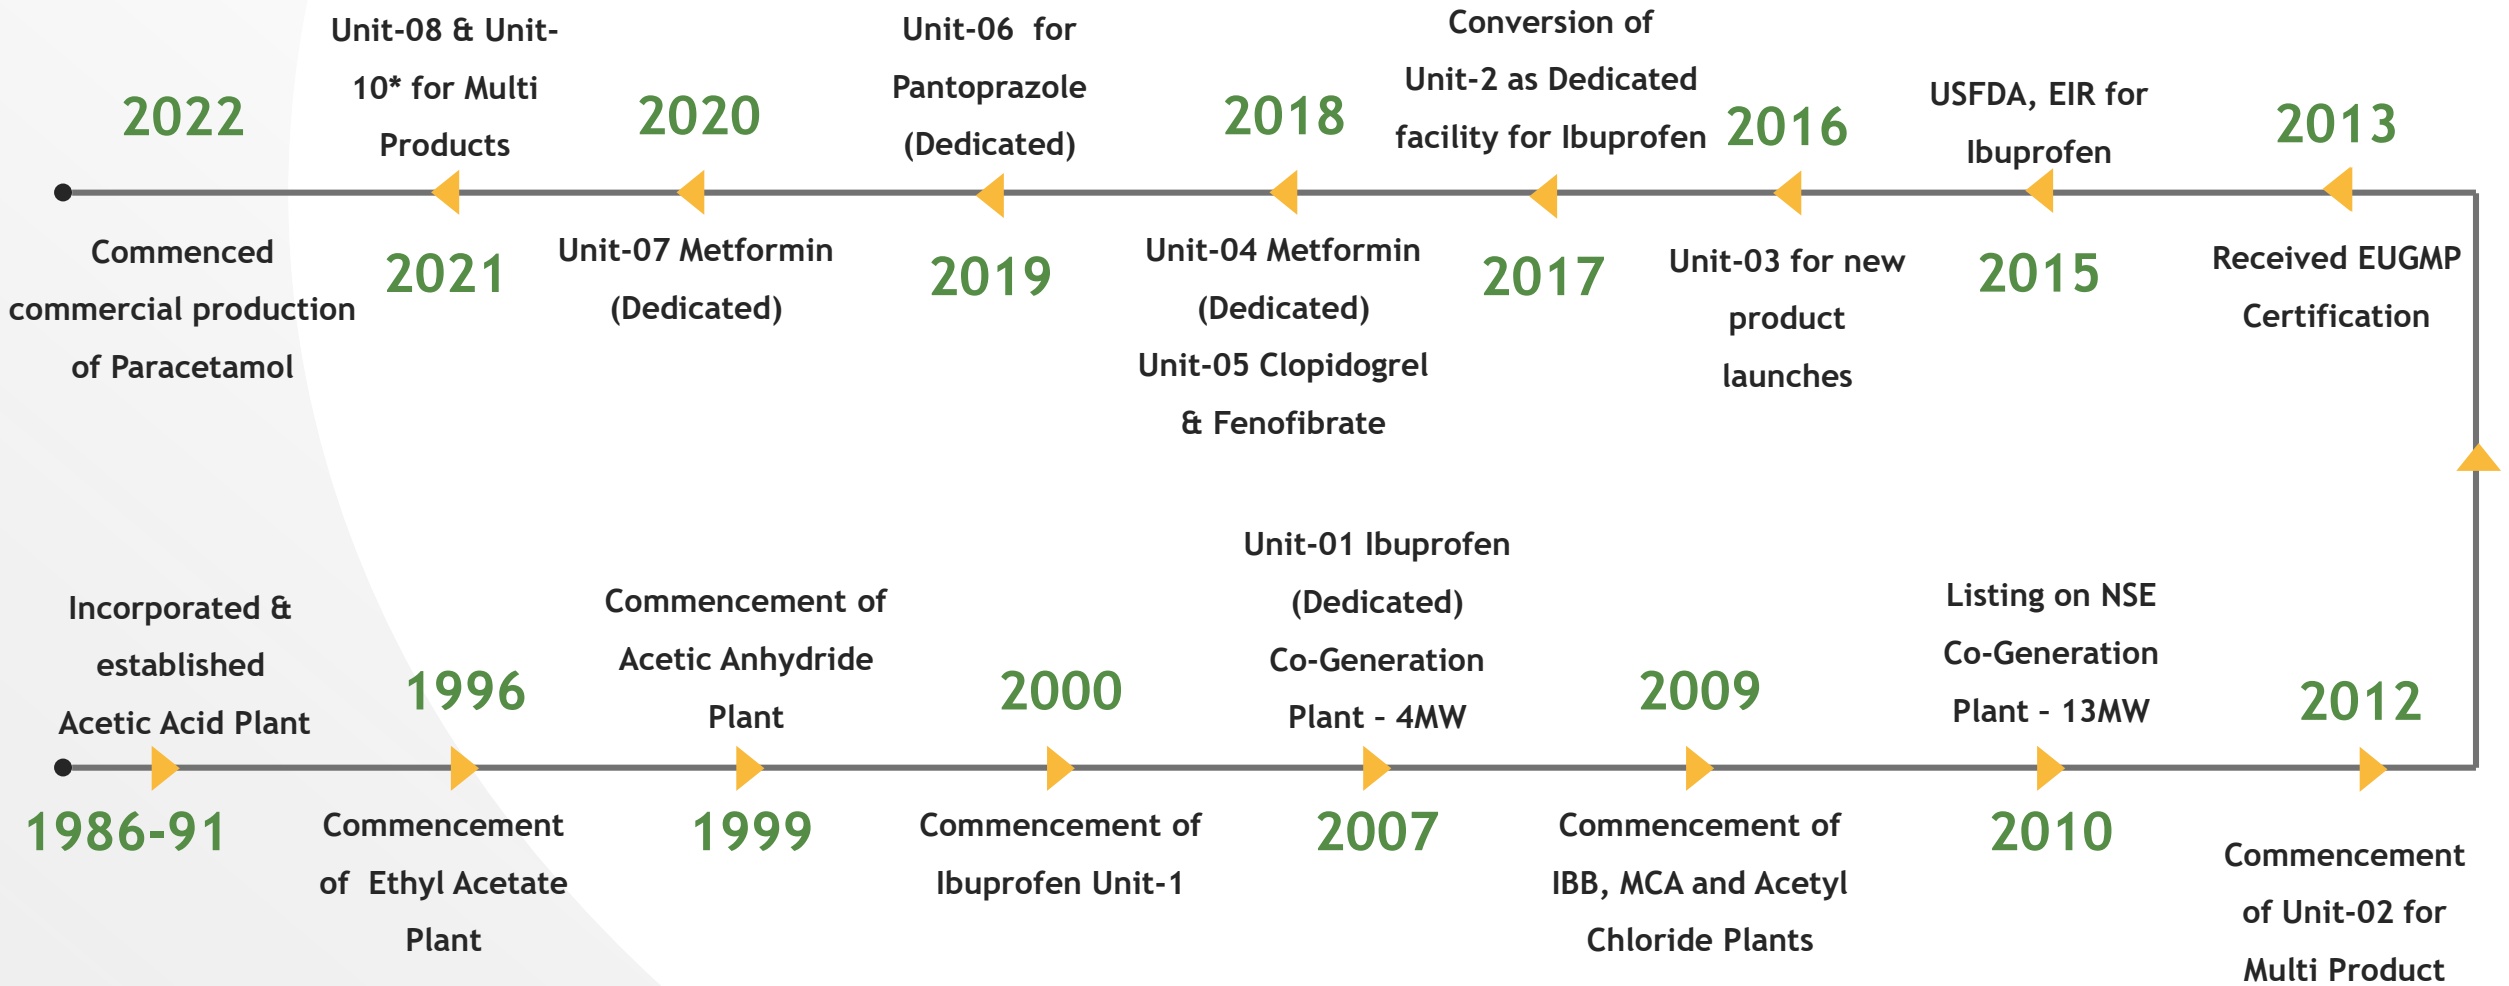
2022

Commenced commercial production of Paracetamol

Unit-08 & Unit-10* for Multi Products

2021

2020

Unit-07 Metformin (Dedicated)

Unit-06 for Pantoprazole (Dedicated)

2019

2018

Unit-04 Metformin (Dedicated) Unit-05 Clopidogrel & Fenofibrate

Conversion of Unit-2 as Dedicated facility for Ibuprofen

2017

2016

Unit-03 for new product launches

USFDA, EIR for Ibuprofen

2015

2013

Received EUGMP Certification

Incorporated & established Acetic Acid Plant

1986-91

1996

Commencement of Ethyl Acetate Plant

Commencement of Acetic Anhydride Plant

1999

2000

Commencement of Ibuprofen Unit-1

Unit-01 Ibuprofen (Dedicated) Co-Generation Plant - 4MW

2007

2009

Commencement of IBB, MCA and Acetyl Chloride Plants

Listing on NSE Co-Generation Plant - 13MW

2010

2012

Commencement of Unit-02 for Multi Product